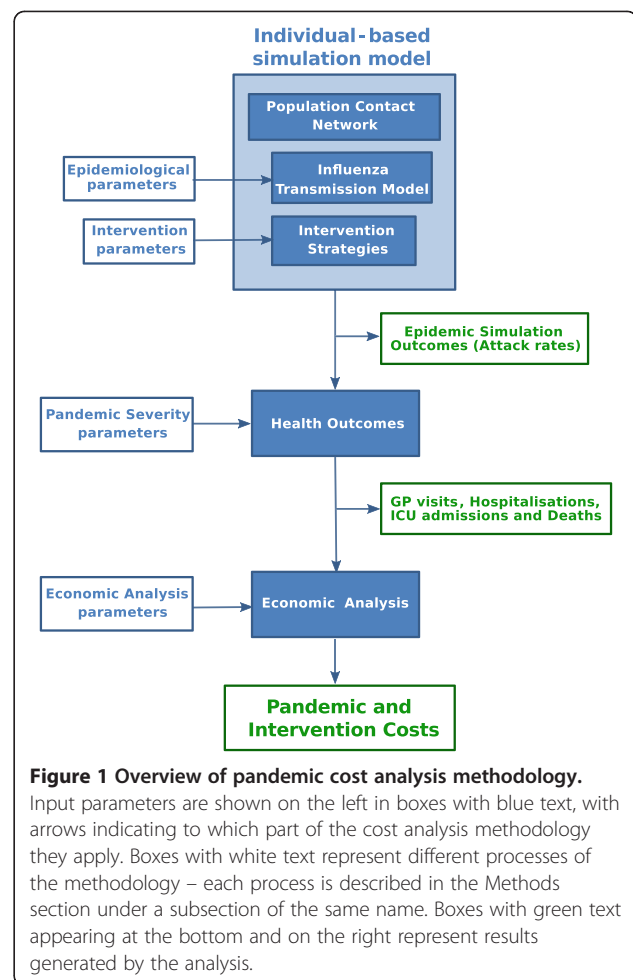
Individual-based simulation model

Population Contact Network

Epidemiological parameters

Influenza Transmission Model

Intervention parameters

Intervention Strategies

Epidemic Simulation Outcomes (Attack rates)

Pandemic Severity parameters

Health Outcomes

GP visits, Hospitalisations, ICU admissions and Deaths

Economic Analysis parameters

Economic Analysis

Pandemic and Intervention Costs

**Figure 1 Overview of pandemic cost analysis methodology.** Input parameters are shown on the left in boxes with blue text, with arrows indicating to which part of the cost analysis methodology they apply. Boxes with white text represent different processes of the methodology – each process is described in the Methods section under a subsection of the same name. Boxes with green text appearing at the bottom and on the right represent results generated by the analysis.